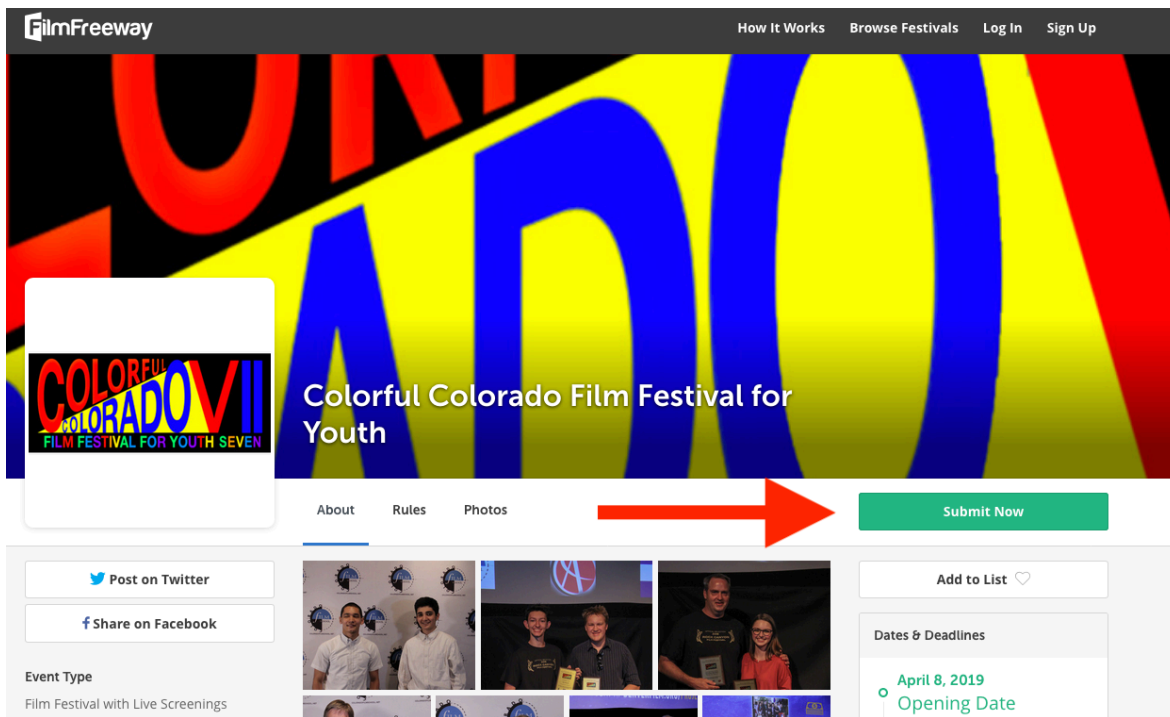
FilmFreeway

How It Works Browse Festivals Log In Sign Up

COLORFUL COLORADO VII
FILM FESTIVAL FOR YOUTH SEVEN

Colorful Colorado Film Festival for Youth

About Rules Photos

Submit Now

Post on Twitter

Share on Facebook

Event Type
Film Festival with Live Screenings

Add to List

Dates & Deadlines

April 8, 2019
Opening Date